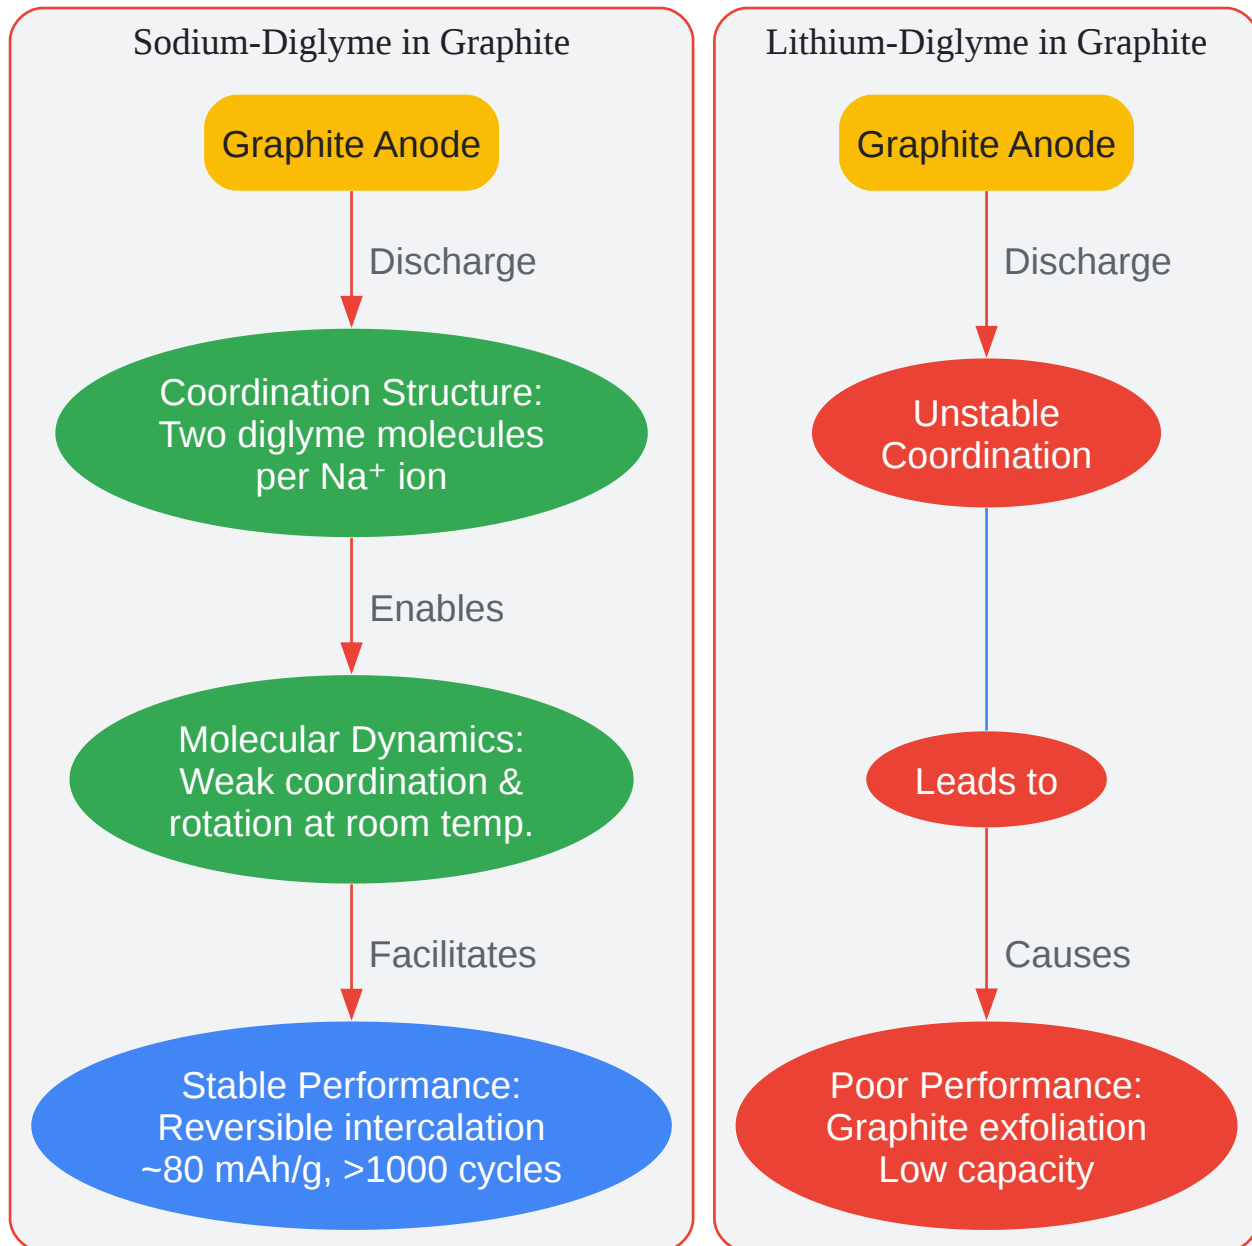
Sodium-Diglyme in Graphite

Graphite Anode

Discharge

Coordination Structure: Two diglyme molecules per Na$^+$ ion

Enables

Molecular Dynamics: Weak coordination & rotation at room temp.

Facilitates

Stable Performance: Reversible intercalation ~80 mAh/g, >1000 cycles

Lithium-Diglyme in Graphite

Graphite Anode

Discharge

Unstable Coordination

Leads to

Causes

Poor Performance: Graphite exfoliation Low capacity